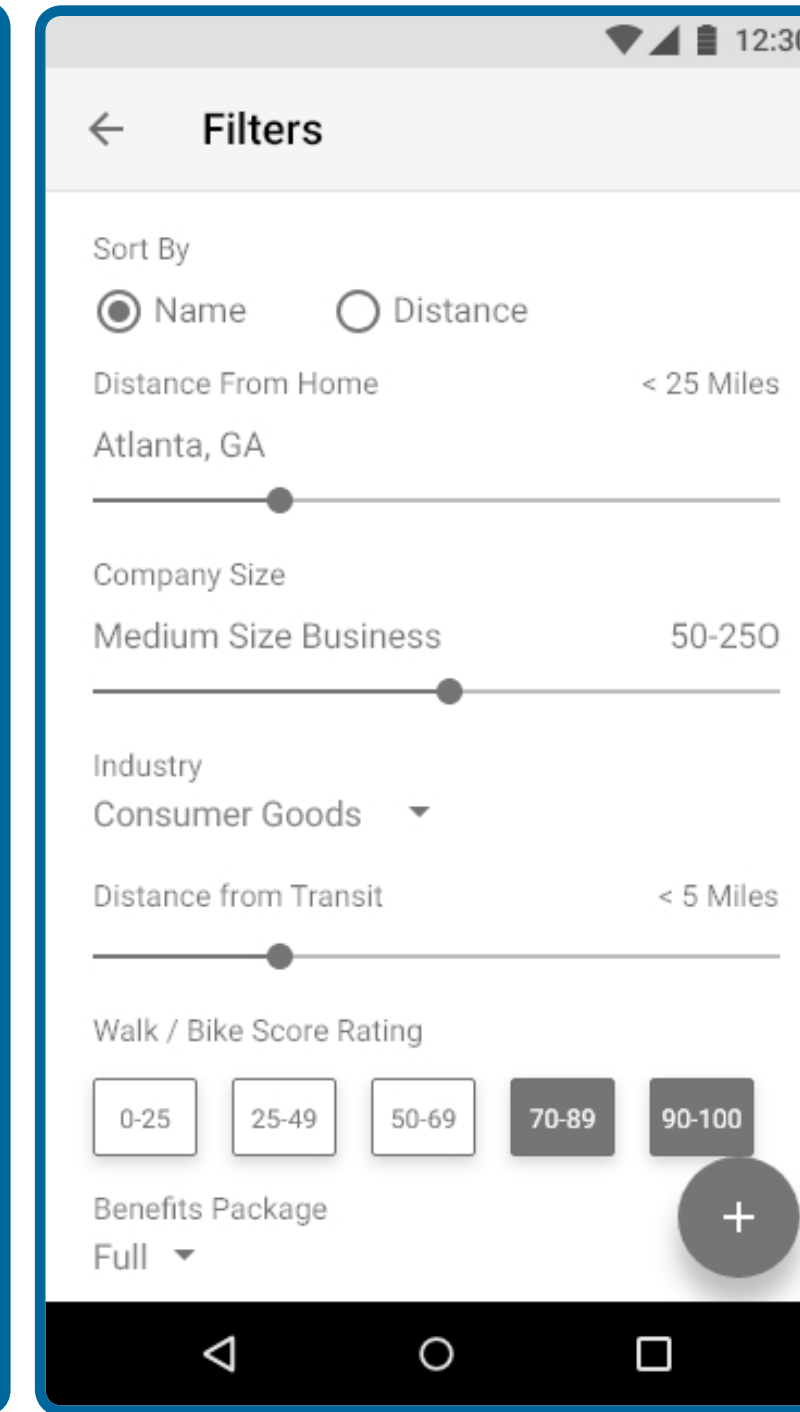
12:3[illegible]

Filters

Sort By

Name Distance

Distance From Home < 25 Miles

Atlanta, GA

Company Size

Medium Size Business 50-25O

Industry

Consumer Goods

Distance from Transit < 5 Miles

Walk / Bike Score Rating

0-25 25-49 50-69 70-89 90-100

Benefits Package

Full

+